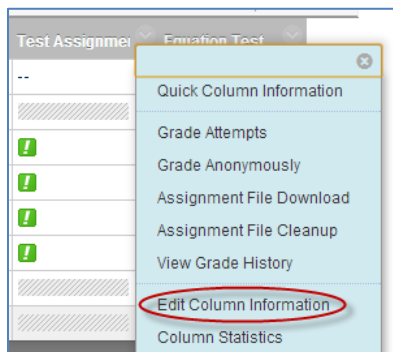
Test Assignme Equation Test

--

!

!

!

!

Quick Column Information

Grade Attempts

Grade Anonymously

Assignment File Download

Assignment File Cleanup

View Grade History

Edit Column Information

Column Statistics